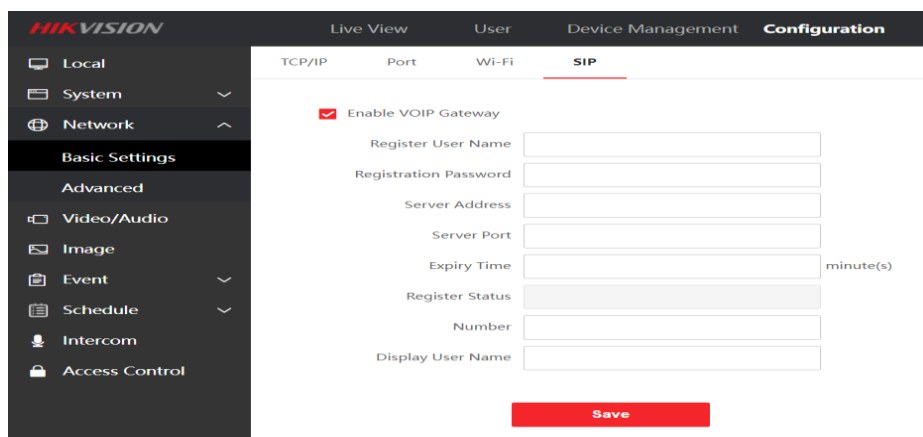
HIKVISION

Live View
User
Device Management
Configuration

Local
System
Network
Basic Settings
Advanced
Video/Audio
Image
Event
Schedule
Intercom
Access Control

TCP/IP
Port
Wi-Fi
SIP

Enable VOIP Gateway
Register User Name
Registration Password
Server Address
Server Port
Expiry Time
minute(s)
Register Status
Number
Display User Name

Save